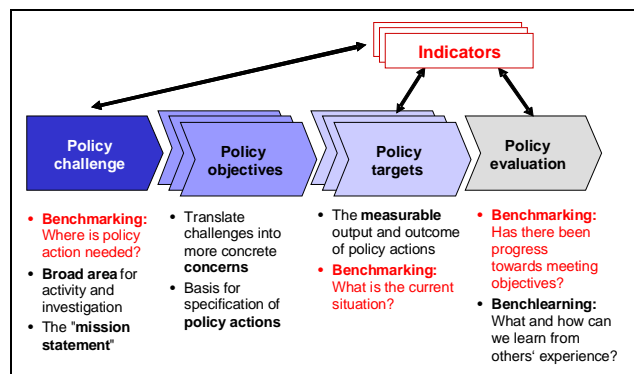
Indicators

Policy challenge

Policy objectives

Policy targets

Policy evaluation

• Benchmarking: Where is policy action needed?
• Broad area for activity and investigation
• The "mission statement"

• Translate challenges into more concrete concerns
• Basis for specification of policy actions

• The measurable output and outcome of policy actions
• Benchmarking: What is the current situation?

• Benchmarking: Has there been progress towards meeting objectives?
• Benchlearning: What and how can we learn from others' experience?